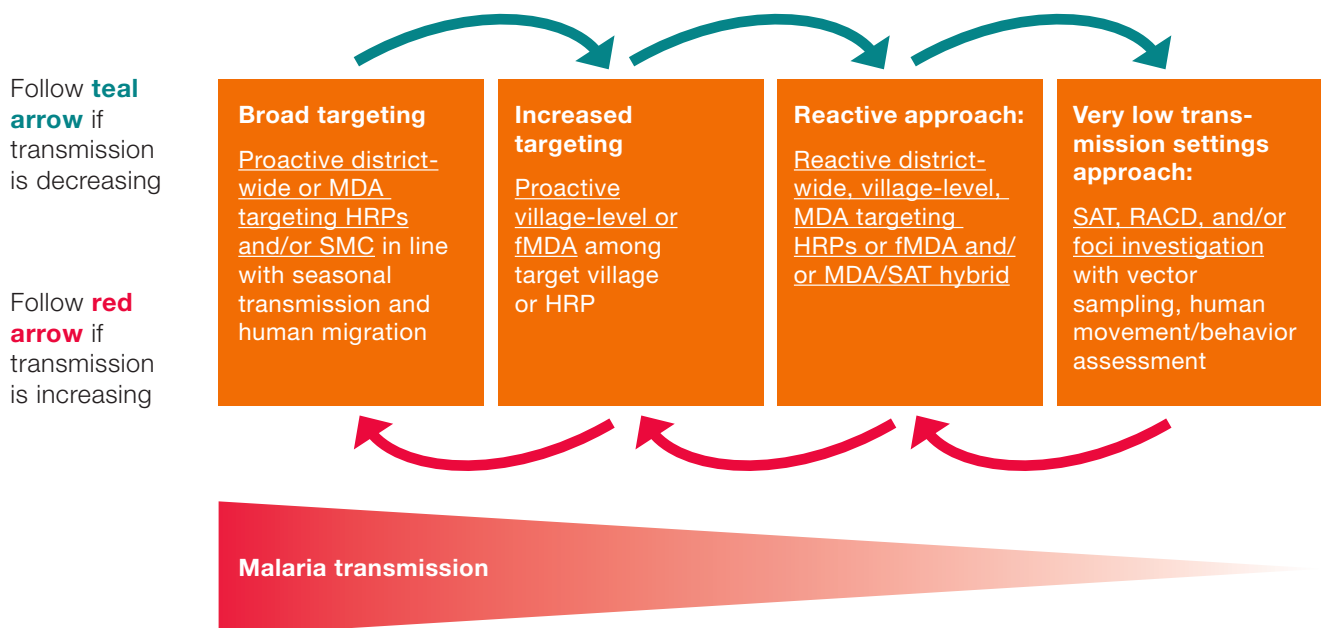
Follow **teal arrow** if transmission is decreasing

Follow **red arrow** if transmission is increasing

**Broad targeting**

Proactive district-wide or MDA targeting HRPs and/or SMC in line with seasonal transmission and human migration

**Increased targeting**

Proactive village-level or fMDA among target village or HRP

**Reactive approach:**

Reactive district-wide, village-level, MDA targeting HRPs or fMDA and/or MDA/SAT hybrid

**Very low transmission settings approach:**

SAT, RACD, and/or foci investigation with vector sampling, human movement/behavior assessment

**Malaria transmission**